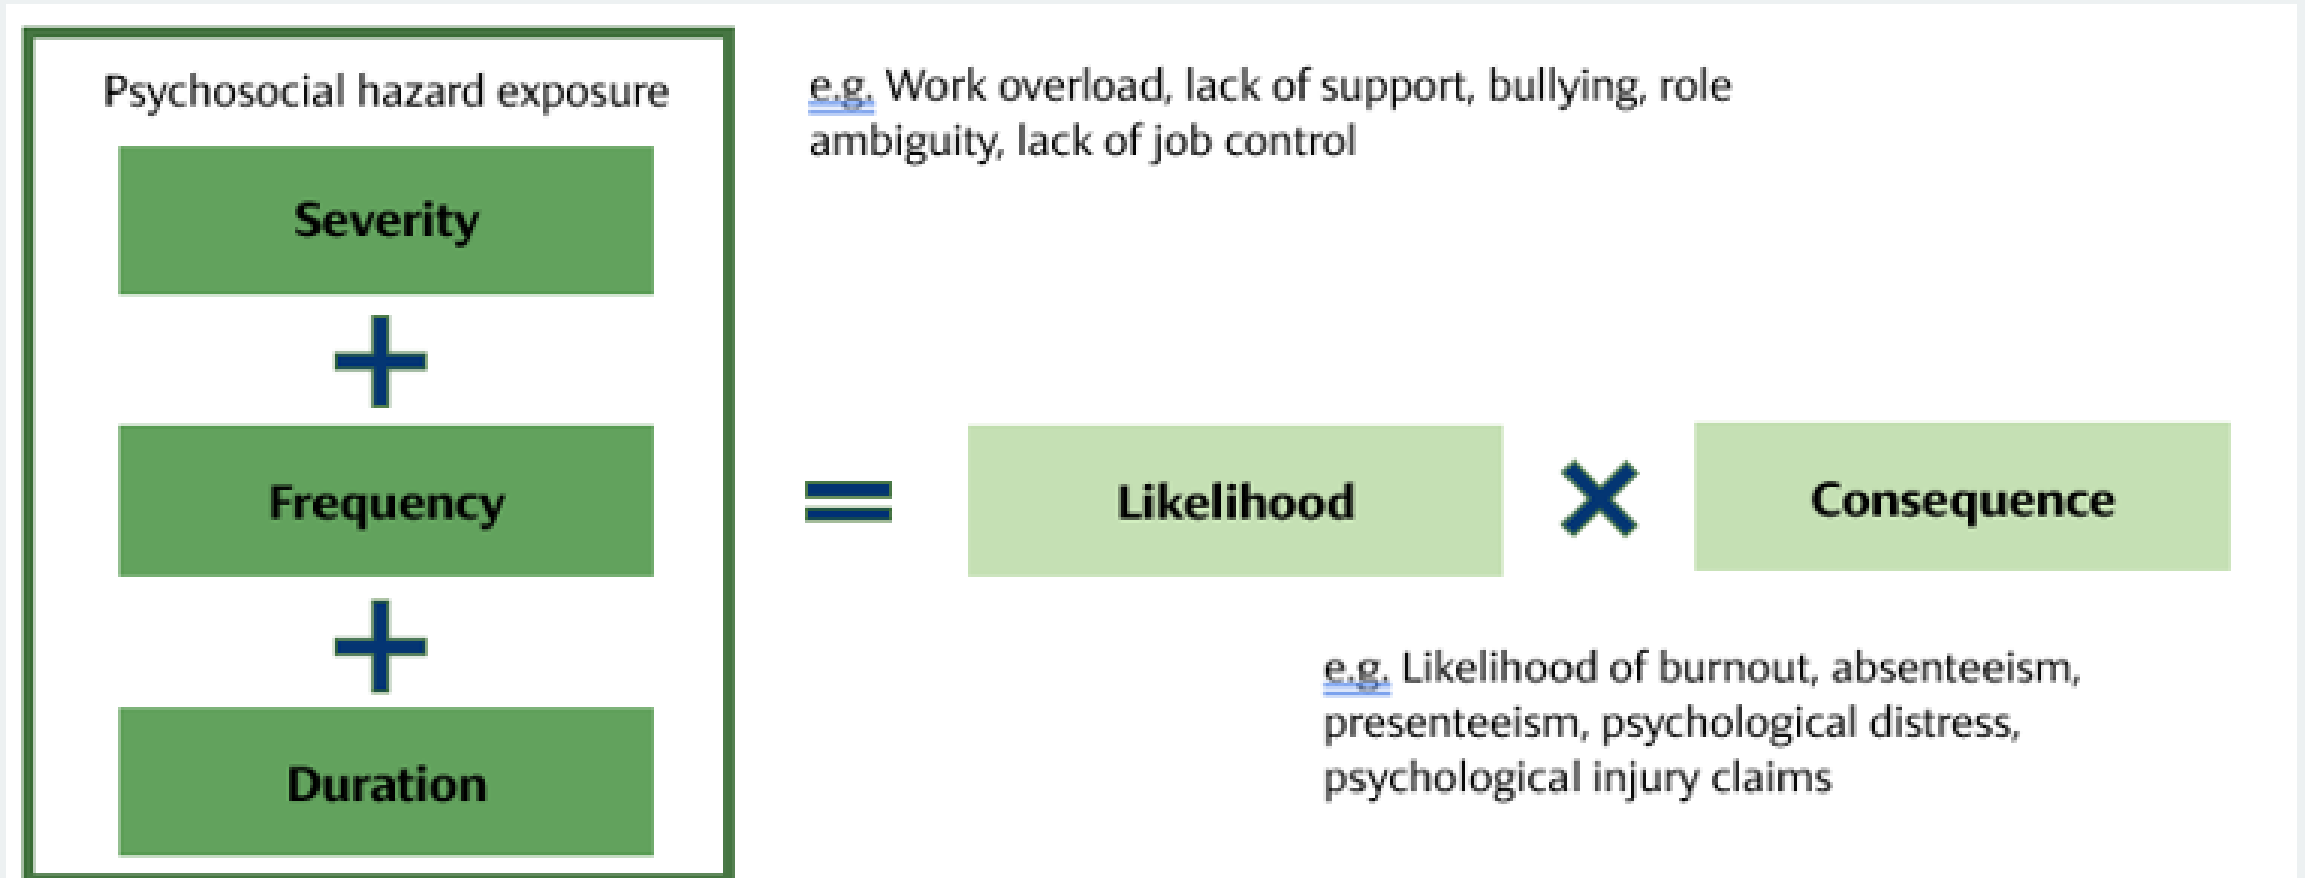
Psychosocial hazard exposure

Severity

+

Frequency

+

Duration

e.g. Work overload, lack of support, bullying, role ambiguity, lack of job control

=

Likelihood

×

Consequence

e.g. Likelihood of burnout, absenteeism, presenteeism, psychological distress, psychological injury claims